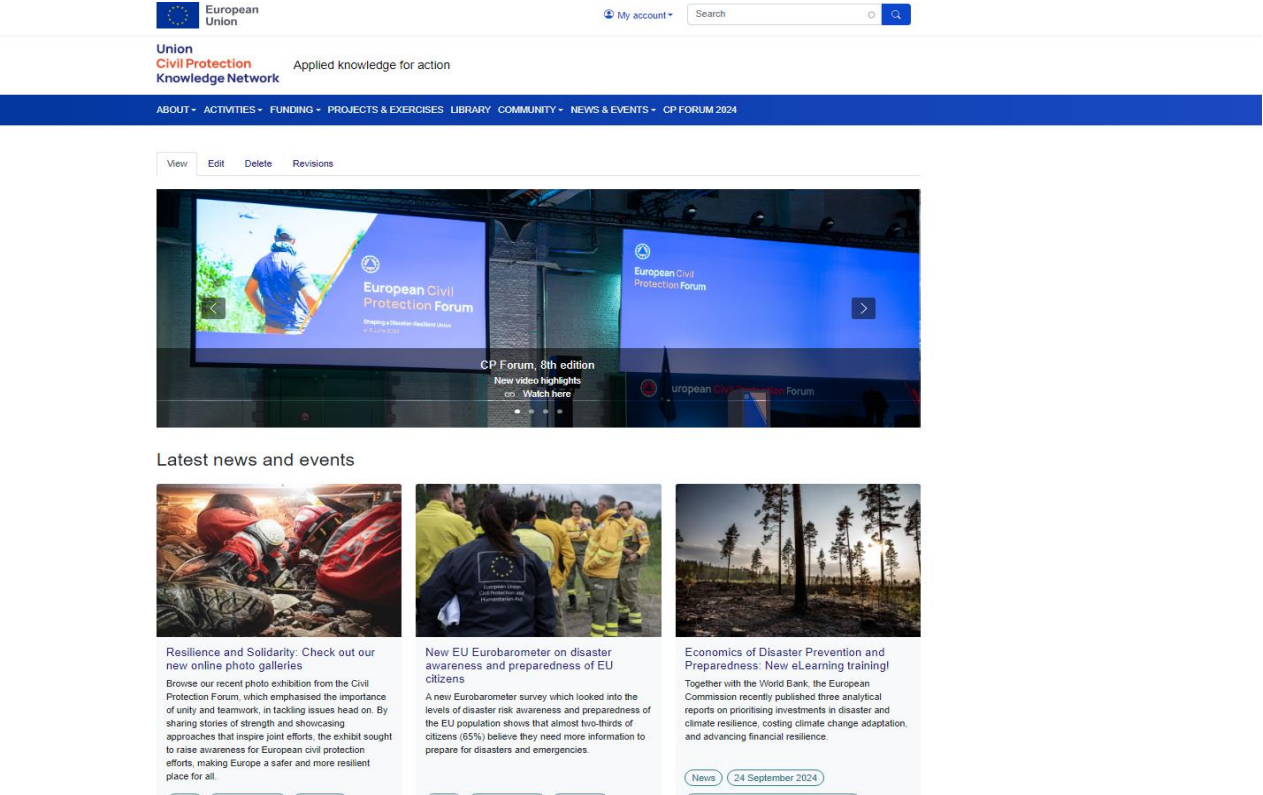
European Union

My account

Search

Union
Civil Protection
Knowledge Network

Applied knowledge for action

ABOUT ACTIVITIES FUNDING PROJECTS & EXERCISES LIBRARY COMMUNITY NEWS & EVENTS CP FORUM 2024

View Edit Delete Revisions

European Civil Protection Forum

Shaping a Disaster-Resilient Union

European Civil Protection Forum

CP Forum, 8th edition
New video highlights
Watch here

uropean Civil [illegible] Forum

Latest news and events

Resilience and Solidarity: Check out our new online photo galleries

Browse our recent photo exhibition from the Civil Protection Forum, which emphasised the importance of unity and teamwork, in tackling issues head on. By sharing stories of strength and showcasing approaches that inspire joint efforts, the exhibit sought to raise awareness for European civil protection efforts, making Europe a safer and more resilient place for all.

New EU Eurobarometer on disaster awareness and preparedness of EU citizens

A new Eurobarometer survey which looked into the levels of disaster risk awareness and preparedness of the EU population shows that almost two-thirds of citizens (65%) believe they need more information to prepare for disasters and emergencies.

Economics of Disaster Prevention and Preparedness: New eLearning training!

Together with the World Bank, the European Commission recently published three analytical reports on prioritising investments in disaster and climate resilience, costing climate change adaptation, and advancing financial resilience.

News 24 September 2024